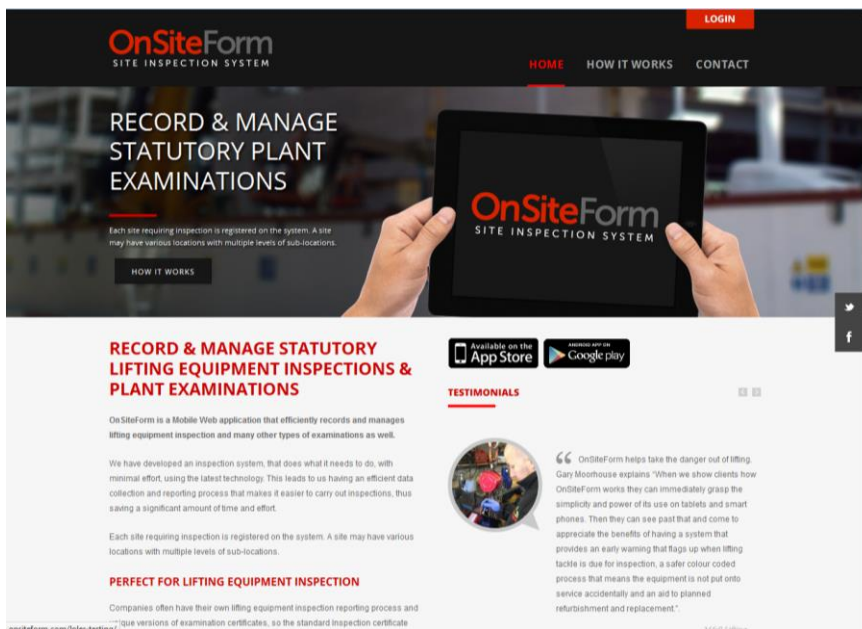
LOGIN

OnSiteForm
SITE INSPECTION SYSTEM

HOME HOW IT WORKS CONTACT

RECORD & MANAGE STATUTORY PLANT EXAMINATIONS

Each site requiring inspection is registered on the system. A site may have various locations with multiple levels of sub-locations.

HOW IT WORKS

OnSiteForm
SITE INSPECTION SYSTEM

RECORD & MANAGE STATUTORY LIFTING EQUIPMENT INSPECTIONS & PLANT EXAMINATIONS

OnSiteForm is a Mobile Web application that efficiently records and manages lifting equipment inspection and many other types of examinations as well.

We have developed an inspection system, that does what it needs to do, with minimal effort, using the latest technology. This leads to us having an efficient data collection and reporting process that makes it easier to carry out inspections, thus saving a significant amount of time and effort.

Each site requiring inspection is registered on the system. A site may have various locations with multiple levels of sub-locations.

PERFECT FOR LIFTING EQUIPMENT INSPECTION

Companies often have their own lifting equipment inspection reporting process and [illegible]ique versions of examination certificates, so the standard Inspection certificate

Available on the App Store

ANDROID APP ON Google play

TESTIMONIALS

OnSiteForm helps take the danger out of lifting. Gary Moorhouse explains "When we show clients how OnSiteForm works they can immediately grasp the simplicity and power of its use on tablets and smart phones. Then they can see past that and come to appreciate the benefits of having a system that provides an early warning that flags up when lifting tackle is due for inspection, a safer colour coded process that means the equipment is not put onto service accidentally and an aid to planned refurbishment and replacement.".

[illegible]

onsiteform.com/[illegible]